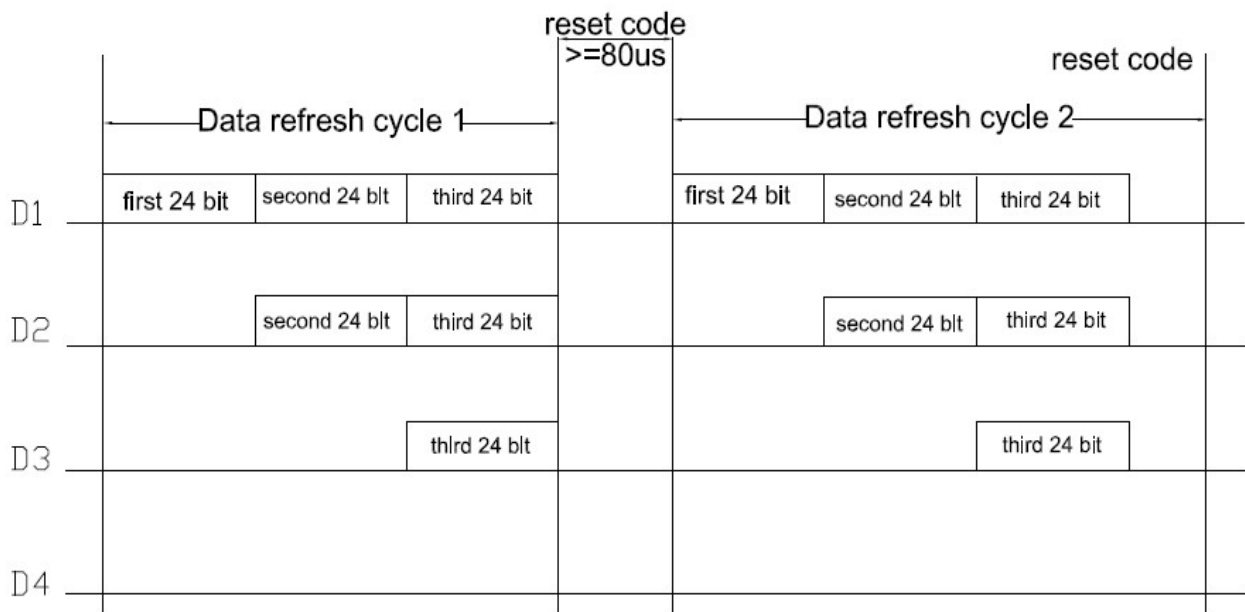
reset code
>=80us
reset code

Data refresh cycle 1

Data refresh cycle 2

D1
first 24 bit
second 24 blt
third 24 bit
first 24 bit
second 24 blt
third 24 bit

D2
second 24 blt
third 24 bit
second 24 blt
third 24 bit

D3
thlrd 24 blt
third 24 bit

D4